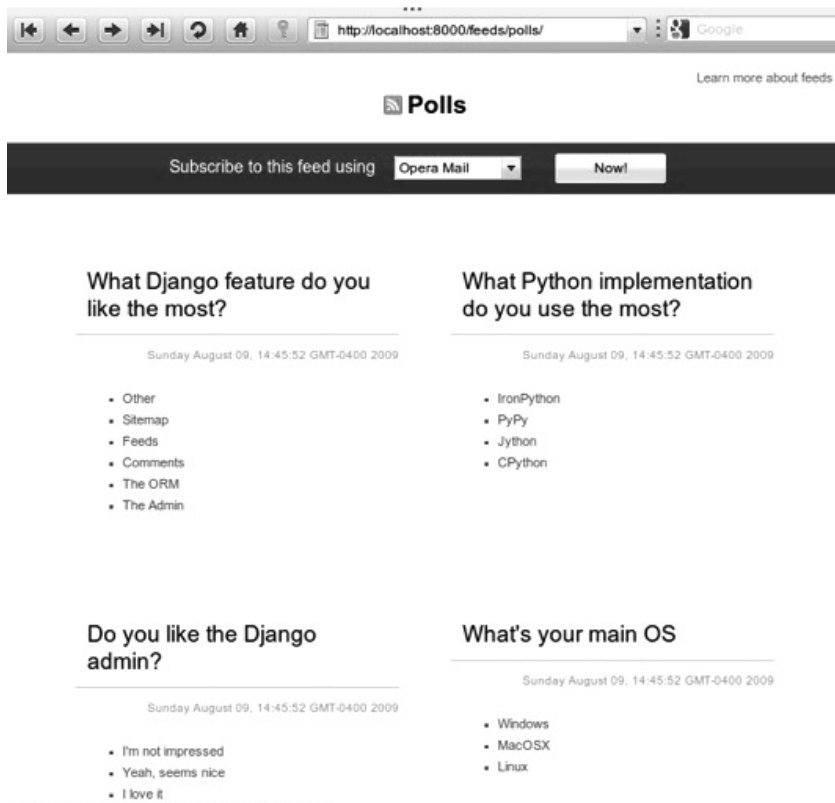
http://localhost:8000/feeds/polls/

Google

Learn more about feeds

Polls

Subscribe to this feed using Opera Mail Now!

What Django feature do you like the most?

Sunday August 09, 14:45:52 GMT-0400 2009

- Other
- Sitemap
- Feeds
- Comments
- The ORM
- The Admin

What Python implementation do you use the most?

Sunday August 09, 14:45:52 GMT-0400 2009

- IronPython
- PyPy
- Jython
- CPython

Do you like the Django admin?

Sunday August 09, 14:45:52 GMT-0400 2009

- I'm not impressed
- Yeah, seems nice
- I love it

What's your main OS

Sunday August 09, 14:45:52 GMT-0400 2009

- Windows
- MacOSX
- Linux